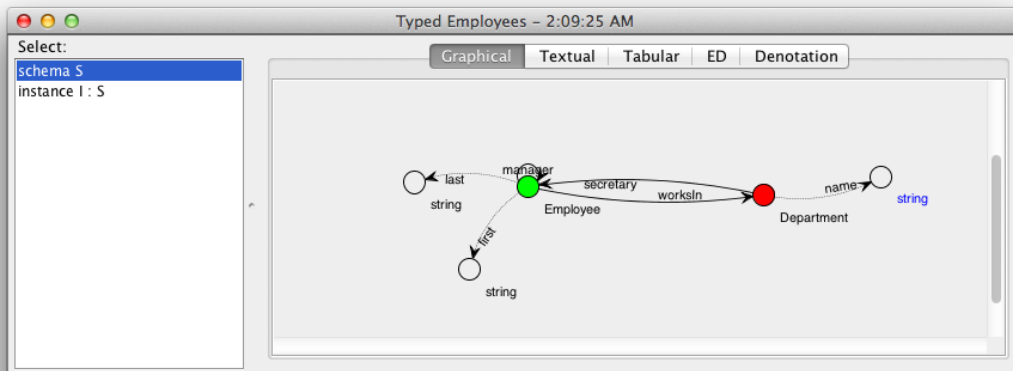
Typed Employees – 2:09:25 AM

Select:

schema S

instance I : S

Graphical | Textual | Tabular | ED | Denotation

manager

last

string

secretary

worksIn

Employee

name

string

Department

first

string